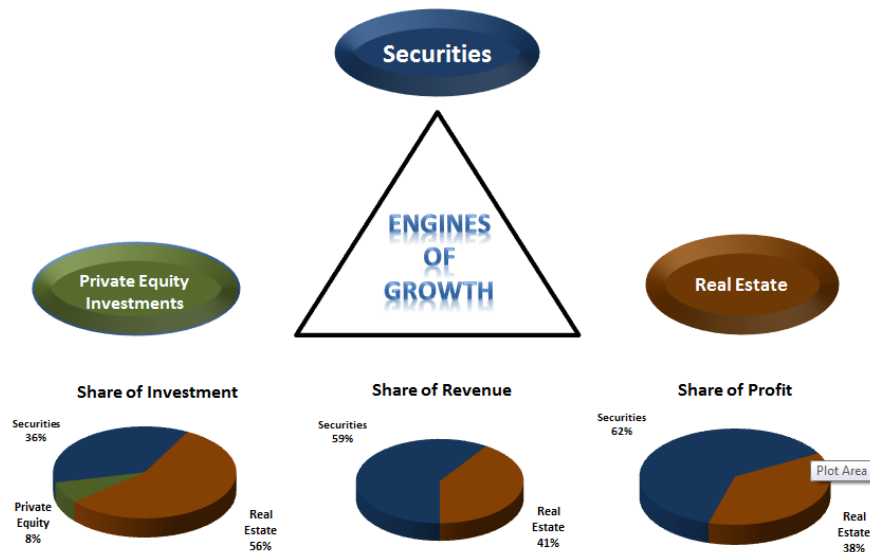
Securities

ENGINES OF GROWTH

Private Equity Investments

Real Estate

Share of Investment

Securities 36%

Private Equity 8%

Real Estate 56%

Share of Revenue

Securities 59%

Real Estate 41%

Share of Profit

Securities 62%

Plot Area

Real Estate 38%